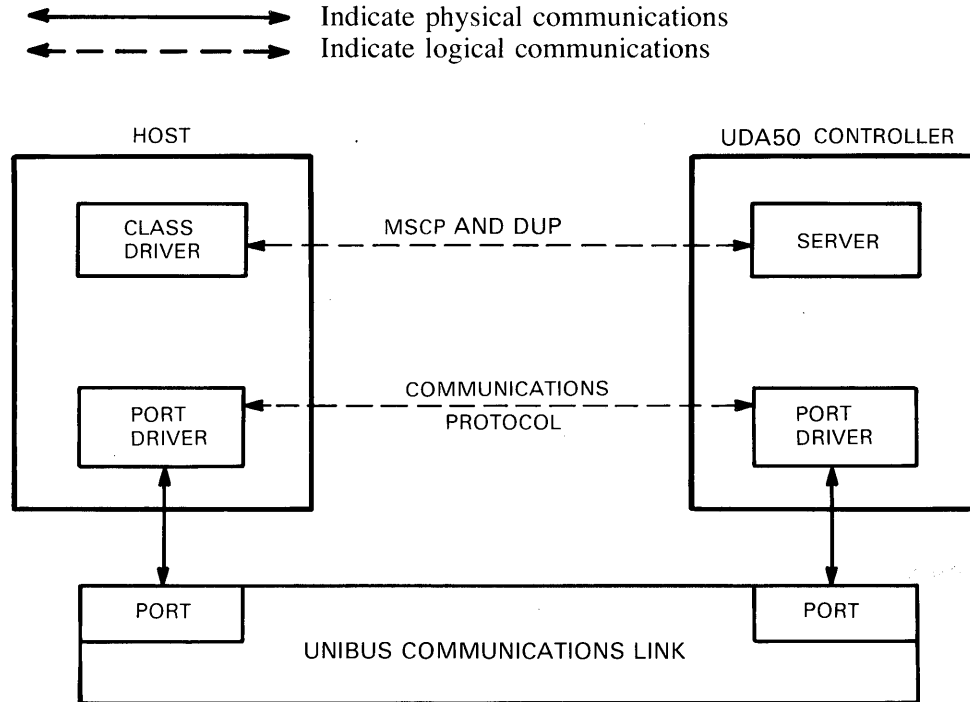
Indicate physical communications
Indicate logical communications

HOST

UDA50 CONTROLLER

CLASS DRIVER

MSCP AND DUP

SERVER

PORT DRIVER

COMMUNICATIONS PROTOCOL

PORT DRIVER

PORT

PORT

UNIBUS COMMUNICATIONS LINK